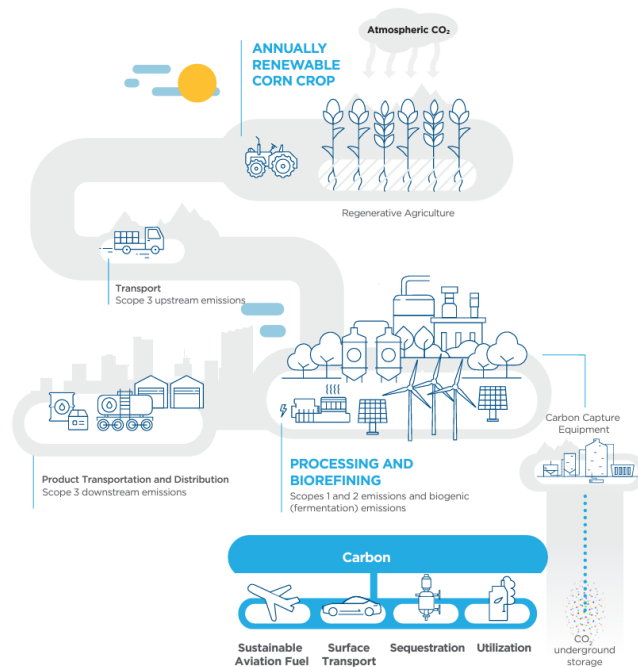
Atmospheric $CO_2$

ANNUALLY RENEWABLE CORN CROP

Regenerative Agriculture

Transport
Scope 3 upstream emissions

Carbon Capture Equipment

Product Transportation and Distribution
Scope 3 downstream emissions

PROCESSING AND BIOREFINING
Scopes 1 and 2 emissions and biogenic (fermentation) emissions

Carbon

Sustainable Aviation Fuel

Surface Transport

Sequestration

Utilization

$CO_2$ underground storage